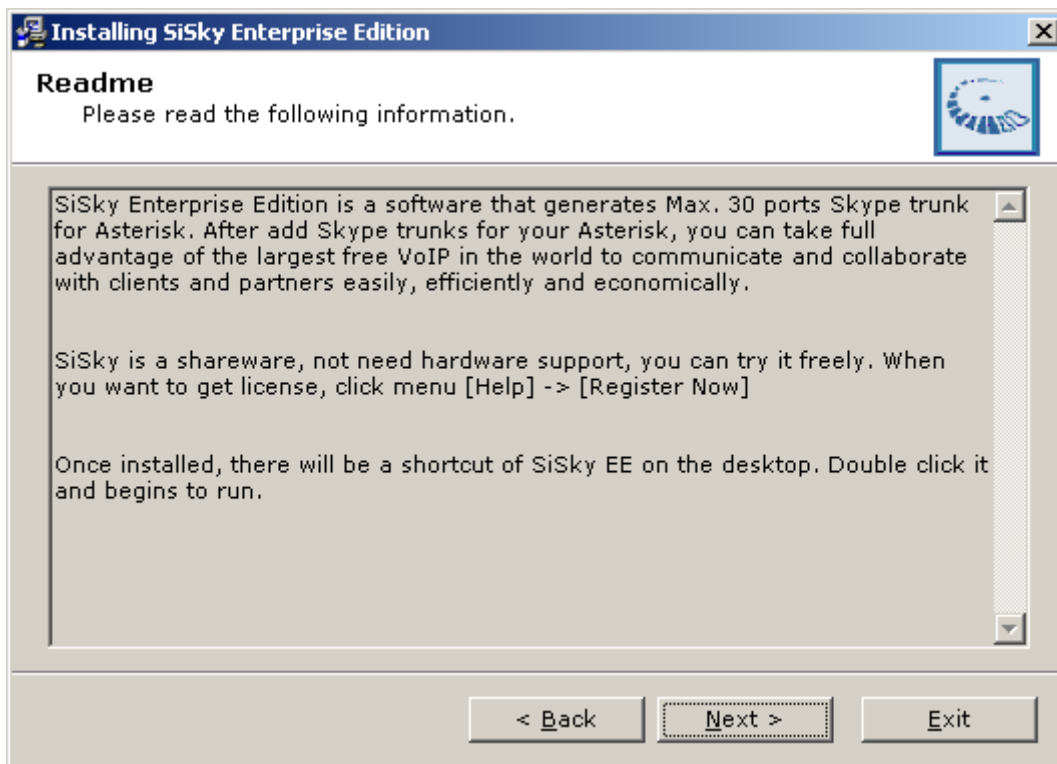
Installing SiSky Enterprise Edition

Readme
Please read the following information.

SiSky Enterprise Edition is a software that generates Max. 30 ports Skype trunk for Asterisk. After add Skype trunks for your Asterisk, you can take full advantage of the largest free VoIP in the world to communicate and collaborate with clients and partners easily, efficiently and economically.

SiSky is a shareware, not need hardware support, you can try it freely. When you want to get license, click menu [Help] -> [Register Now]

Once installed, there will be a shortcut of SiSky EE on the desktop. Double click it and begins to run.

< Back
Next >
Exit